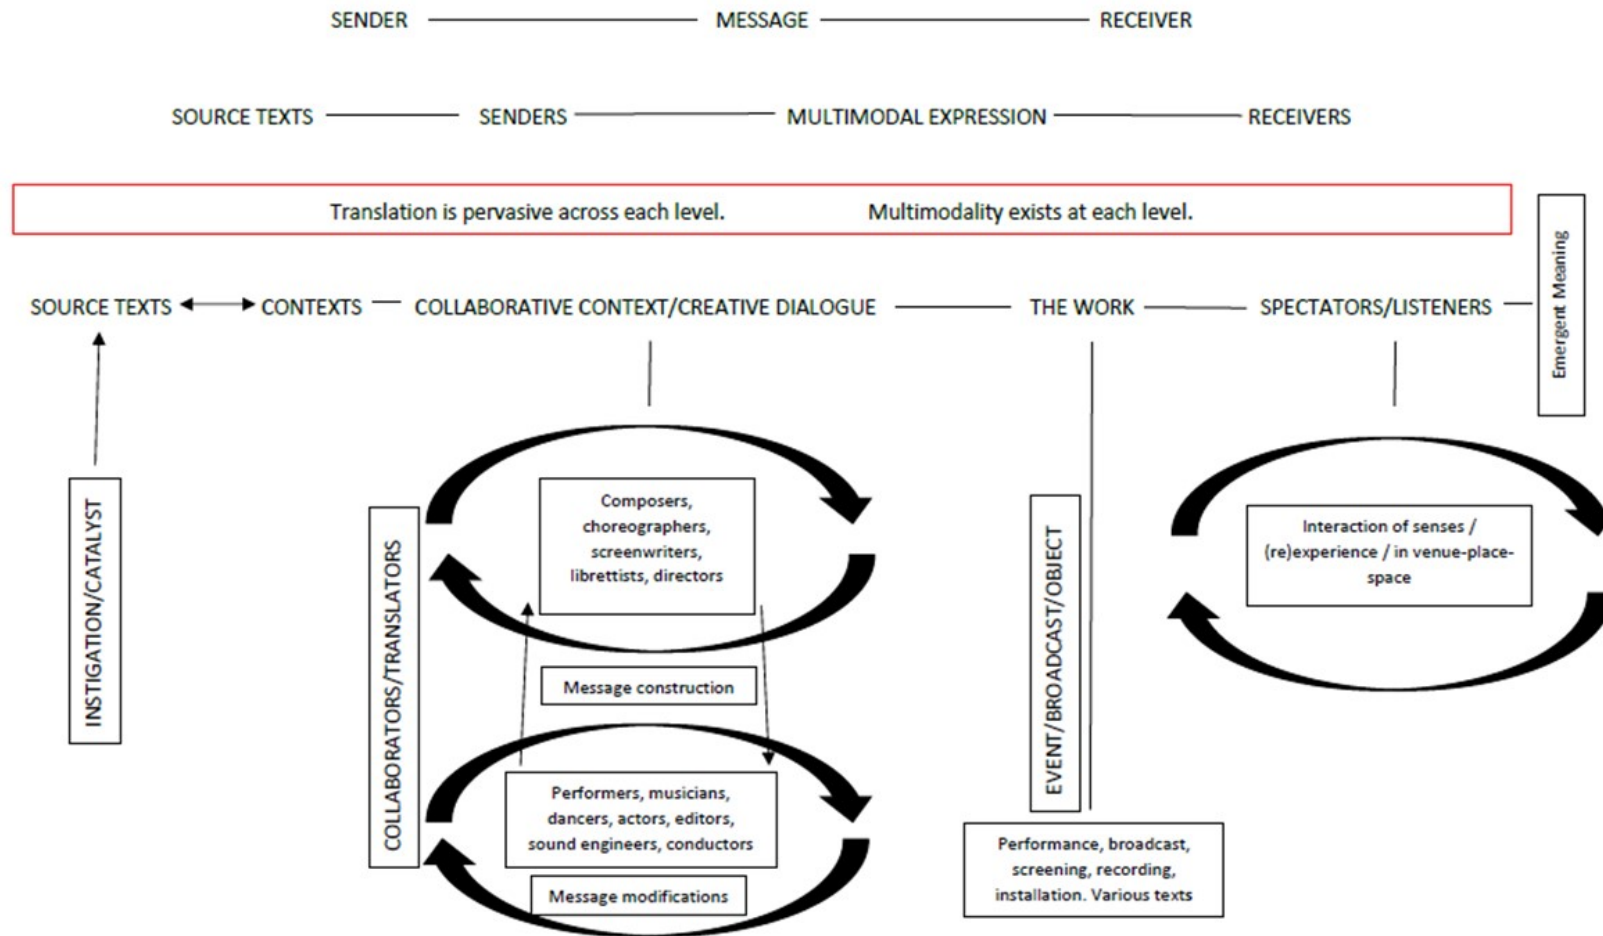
SENDER MESSAGE RECEIVER

SOURCE TEXTS SENDERS MULTIMODAL EXPRESSION RECEIVERS

Translation is pervasive across each level. Multimodality exists at each level.

Emergent Meaning

SOURCE TEXTS CONTEXTS COLLABORATIVE CONTEXT/CREATIVE DIALOGUE THE WORK SPECTATORS/LISTENERS

INSTIGATION/CATALYST

COLLABORATORS/TRANSLATORS

Composers, choreographers, screenwriters, librettists, directors

Message construction

Performers, musicians, dancers, actors, editors, sound engineers, conductors

Message modifications

EVENT/BROADCAST/OBJECT

Performance, broadcast, screening, recording, installation. Various texts

Interaction of senses / (re)experience / in venue-place-space